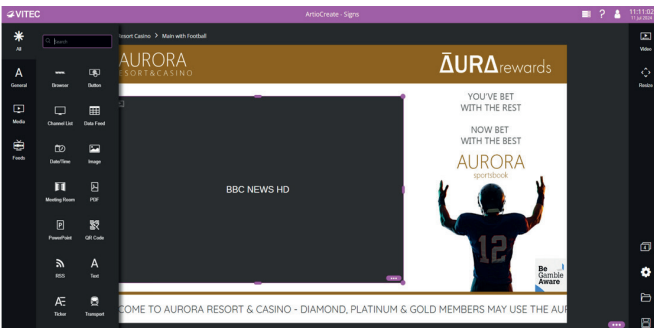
VITEC

ArtioCreate - Signs

11:11:02
11 Jul 2024

All

Search

General

Media

Feeds

Browser

Button

Channel List

Data Feed

Date/Time

Image

Meeting Room

PDF

PowerPoint

QR Code

RSS

Text

Ticker

Transport

Resort Casino > Main with Football

AURORA
RESORT&CASINO

ĀURΔrewards

BBC NEWS HD

YOU'VE BET
WITH THE REST

NOW BET
WITH THE BEST

AURORA
sportsbook

12

Be
Gamble
Aware

COME TO AURORA RESORT & CASINO - DIAMOND, PLATINUM & GOLD MEMBERS MAY USE THE AU

Video

Resize